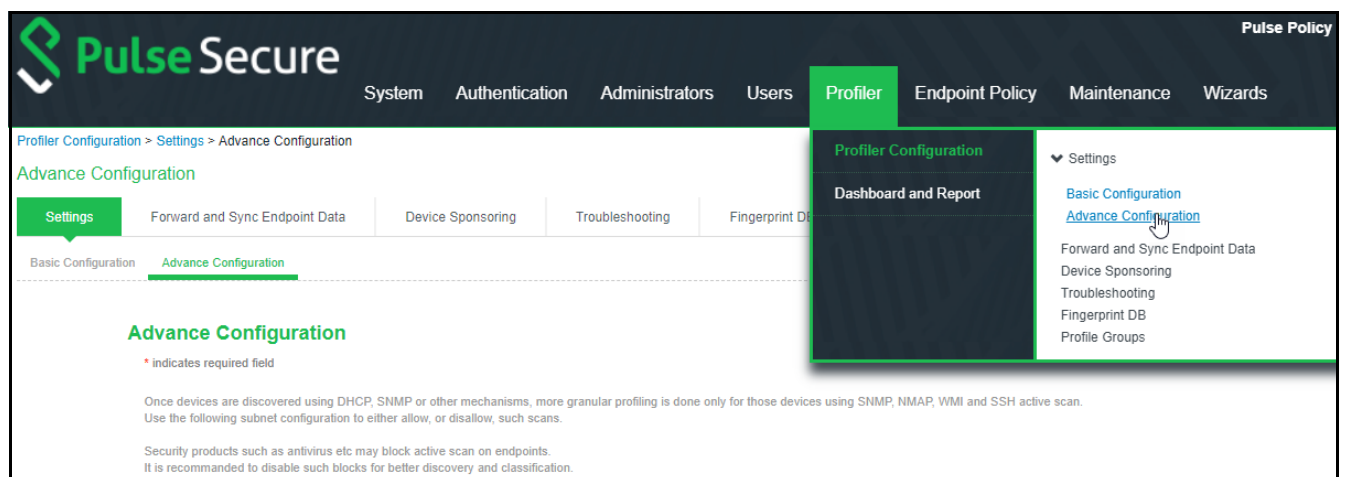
Pulse Secure

Pulse Policy

System Authentication Administrators Users Profiler Endpoint Policy Maintenance Wizards

Profiler Configuration > Settings > Advance Configuration

Advance Configuration

Settings | Forward and Sync Endpoint Data | Device Sponsoring | Troubleshooting | Fingerprint DB

Basic Configuration | Advance Configuration

Profiler Configuration

Dashboard and Report

Settings

Basic Configuration

Advance Configuration

Forward and Sync Endpoint Data

Device Sponsoring

Troubleshooting

Fingerprint DB

Profile Groups

Advance Configuration

* indicates required field

Once devices are discovered using DHCP, SNMP or other mechanisms, more granular profiling is done only for those devices using SNMP, NMAP, WMI and SSH active scan. Use the following subnet configuration to either allow, or disallow, such scans.

Security products such as antivirus etc may block active scan on endpoints.
It is recommanded to disable such blocks for better discovery and classification.